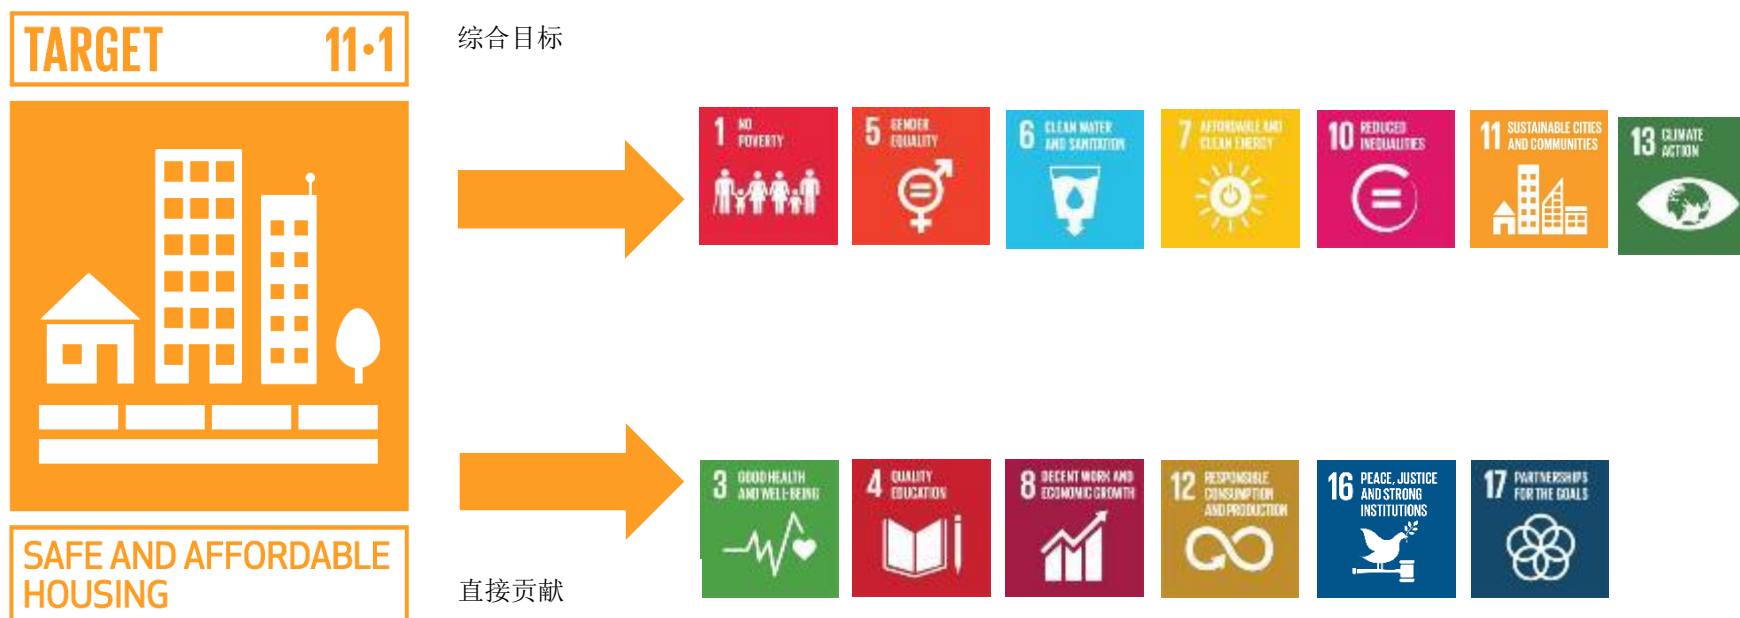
TARGET 11·1

SAFE AND AFFORDABLE HOUSING

综合目标

1 NO POVERTY

5 GENDER EQUALITY

6 CLEAN WATER AND SANITATION

7 AFFORDABLE AND CLEAN ENERGY

10 REDUCED INEQUALITIES

11 SUSTAINABLE CITIES AND COMMUNITIES

13 CLIMATE ACTION

直接贡献

3 GOOD HEALTH AND WELL-BEING

4 QUALITY EDUCATION

8 DECENT WORK AND ECONOMIC GROWTH

12 RESPONSIBLE CONSUMPTION AND PRODUCTION

16 PEACE, JUSTICE AND STRONG INSTITUTIONS

17 PARTNERSHIPS FOR THE GOALS